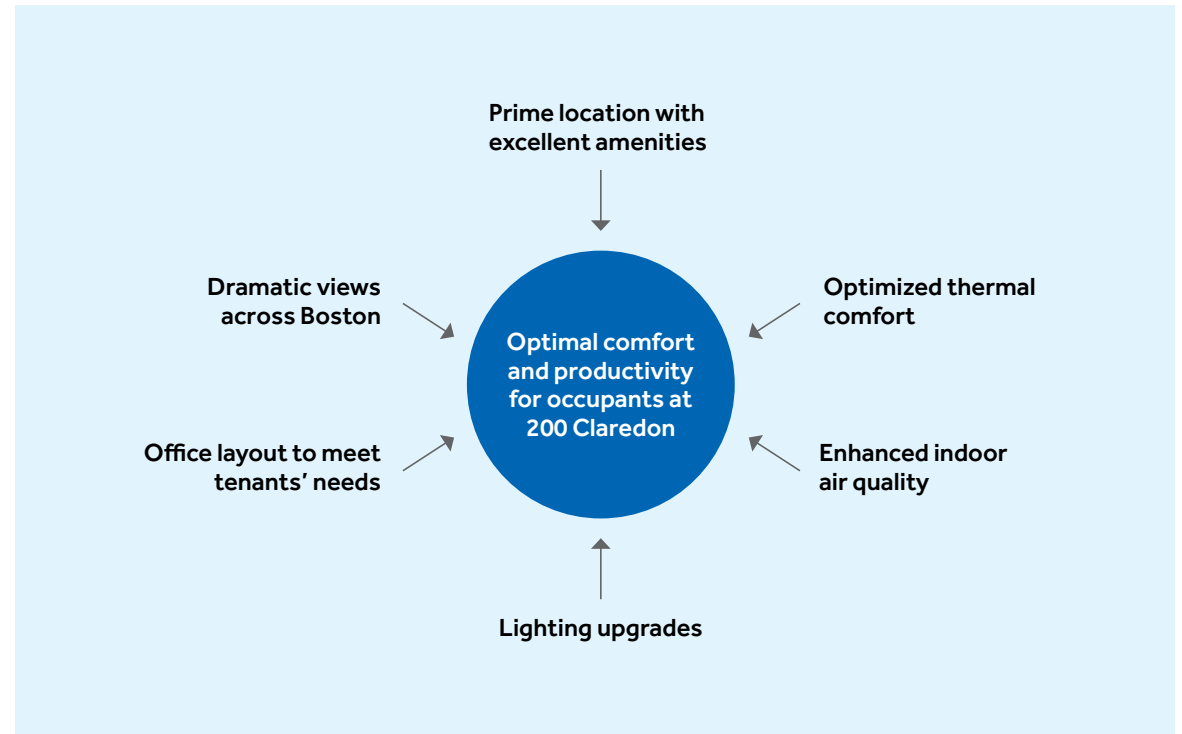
Prime location with excellent amenities

Dramatic views across Boston

Optimized thermal comfort

Optimal comfort and productivity for occupants at 200 Claredon

Office layout to meet tenants' needs

Enhanced indoor air quality

Lighting upgrades